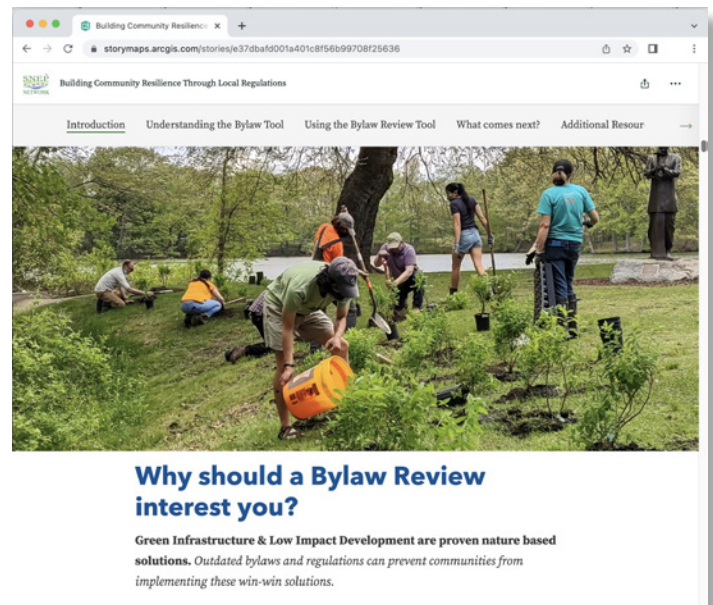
Building Community Resilienc ×
+
storymaps.arcgis.com/stories/e37dbafd001a401c8f56b99708f25636

SNEP NETWORK Building Community Resilience Through Local Regulations

Introduction Understanding the Bylaw Tool Using the Bylaw Review Tool What comes next? Additional Resour →

Why should a Bylaw Review interest you?

**Green Infrastructure & Low Impact Development are proven nature based solutions.** *Outdated bylaws and regulations can prevent communities from implementing these win-win solutions.*